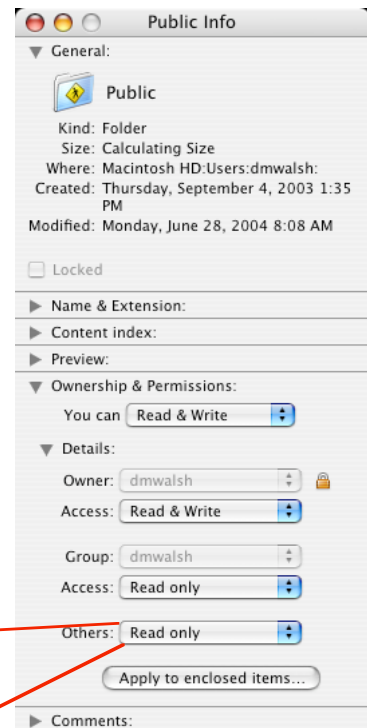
Public Info

General:

Public

Kind: Folder
Size: Calculating Size
Where: Macintosh HD:Users:dmwalsh:
Created: Thursday, September 4, 2003 1:35 PM
Modified: Monday, June 28, 2004 8:08 AM

Locked

Name & Extension:
Content index:
Preview:
Ownership & Permissions:
You can Read & Write
Details:
Owner: dmwalsh
Access: Read & Write

Group: dmwalsh
Access: Read only

Others: Read only

Apply to enclosed items...

Comments: